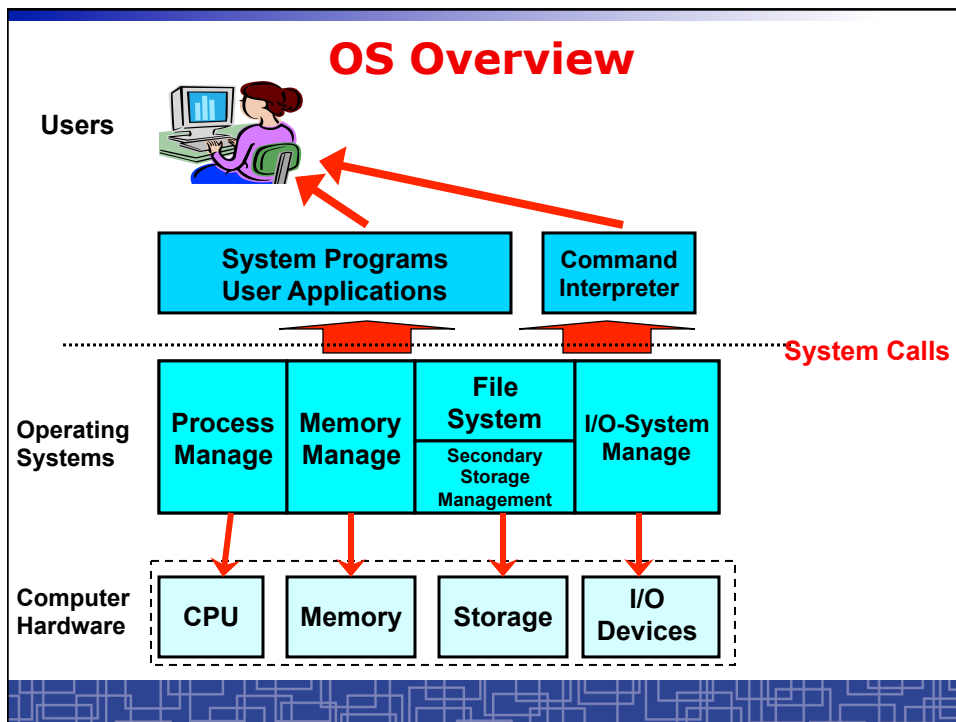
OS Overview

Users

System Programs
User Applications

Command
Interpreter

System Calls

Operating
Systems

Process
Manage

Memory
Manage

File
System

Secondary
Storage
Management

I/O-System
Manage

Computer
Hardware

CPU

Memory

Storage

I/O
Devices